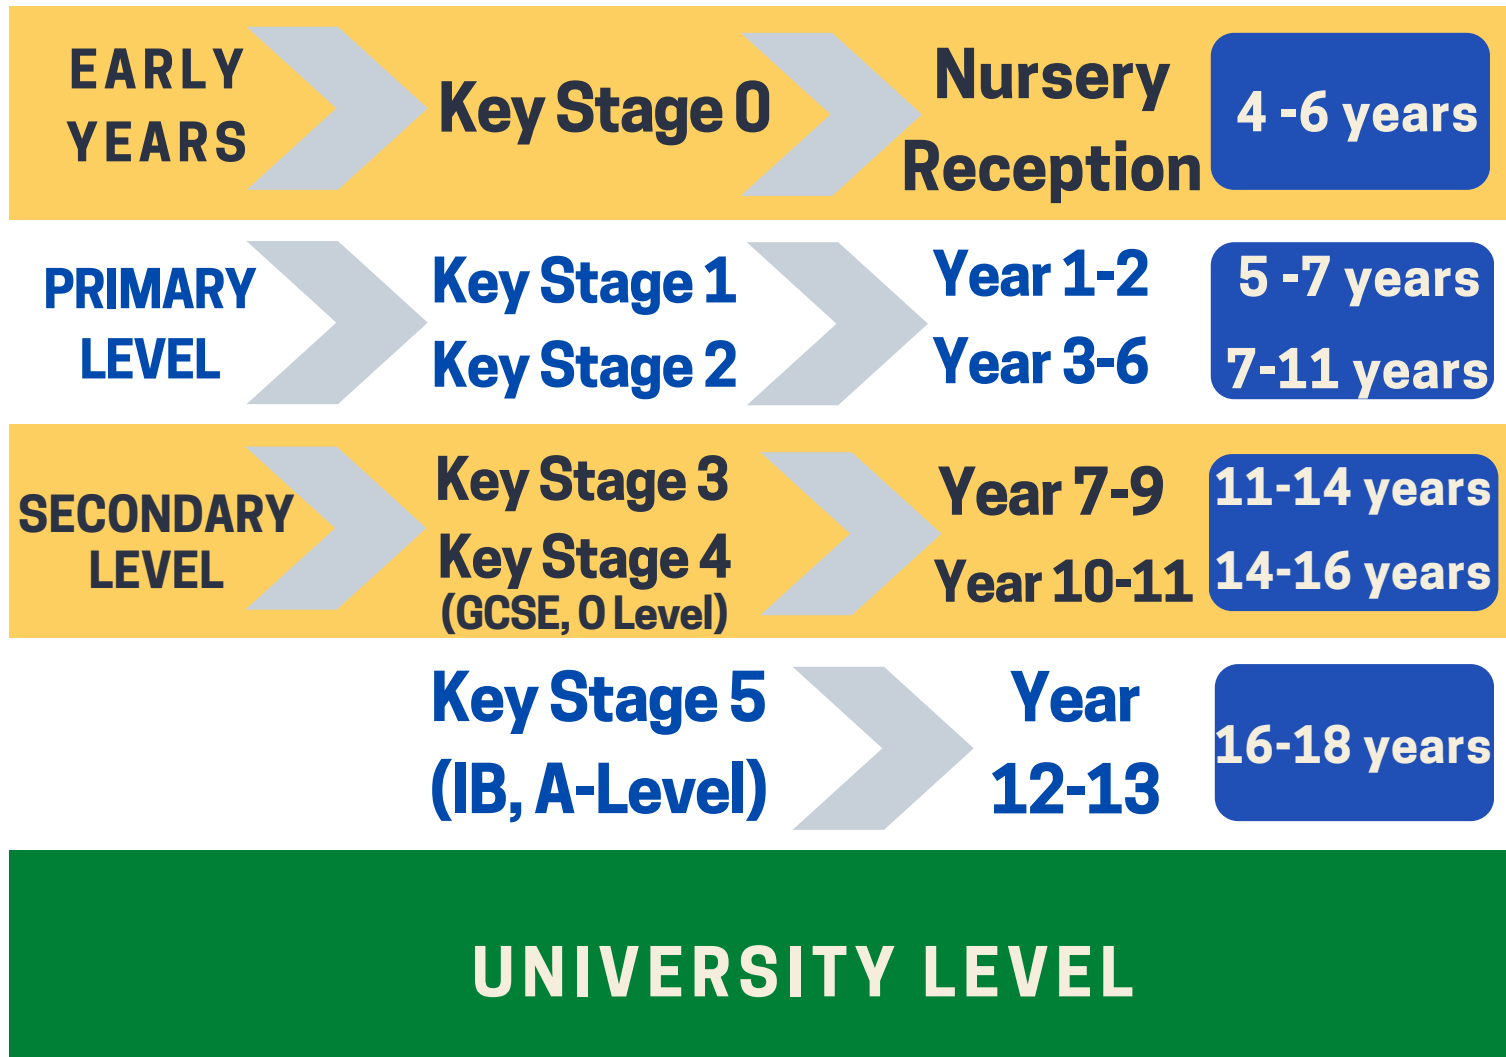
EARLY YEARS

Key Stage 0

Nursery
Reception

4 -6 years

PRIMARY LEVEL

Key Stage 1
Key Stage 2

Year 1-2
Year 3-6

5 -7 years
7-11 years

SECONDARY LEVEL

Key Stage 3
Key Stage 4
(GCSE, O Level)

Year 7-9
Year 10-11

11-14 years
14-16 years

Key Stage 5
(IB, A-Level)

Year
12-13

16-18 years

UNIVERSITY LEVEL